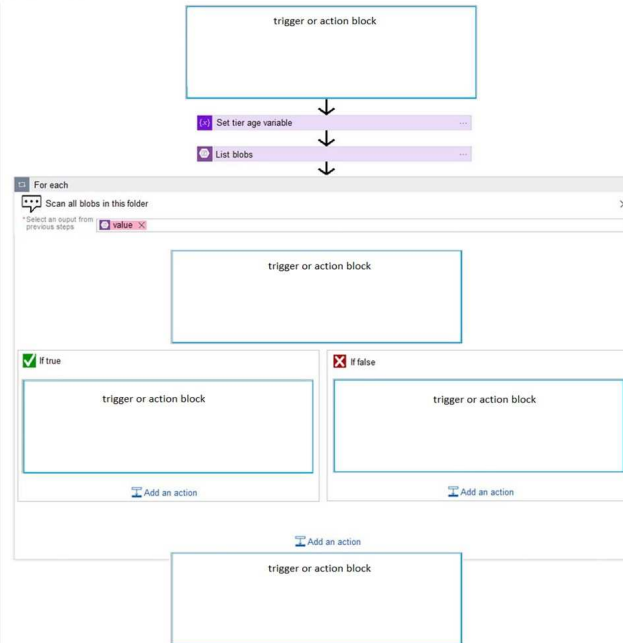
trigger or action block

Set tier age variable

List blobs

For each

Scan all blobs in this folder

*Select an ouput from previous steps

value

trigger or action block

If true

trigger or action block

Add an action

If false

trigger or action block

Add an action

Add an action

trigger or action block